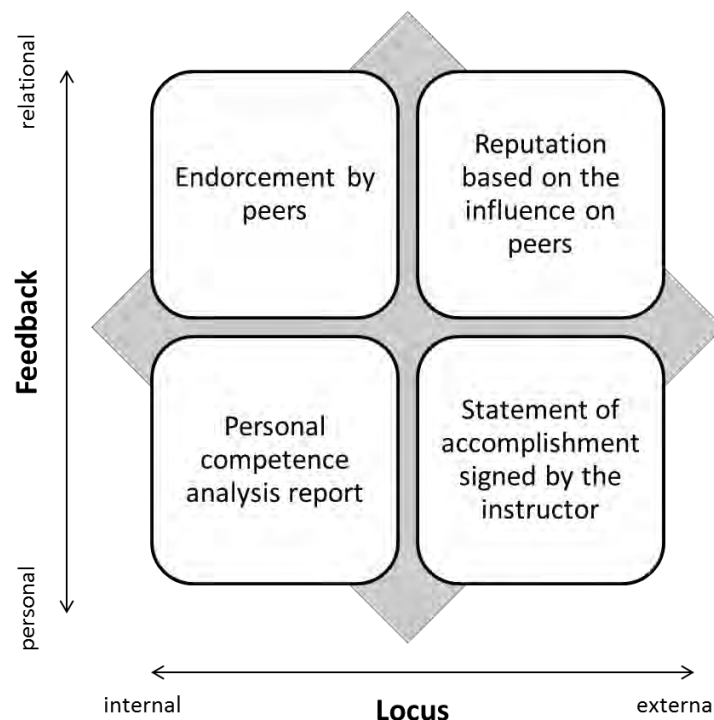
relational

Feedback

personal

Endorcement by peers

Reputation based on the influence on peers

Personal competence analysis report

Statement of accomplishment signed by the instructor

internal

Locus

externa